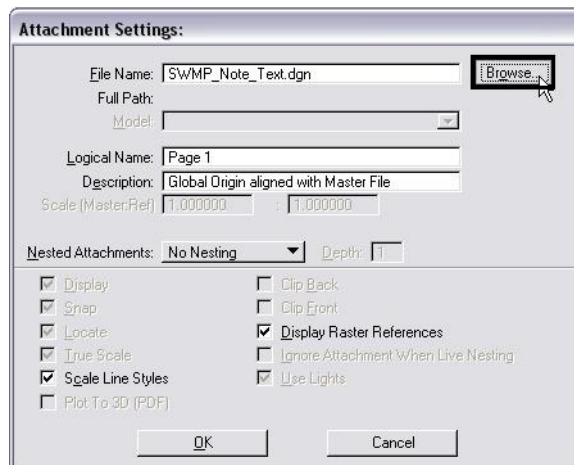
Attachment Settings:

File Name: SWMP_Note_Text.dgn
Browse...
Full Path:
Model:

Logical Name: Page 1
Description: Global Origin aligned with Master File
Scale (Master:Ref) 1.000000 : 1.000000

Nested Attachments: No Nesting
Depth: 1

Display
Snap
Locate
True Scale
Scale Line Styles
Plot To 3D (PDF)

Clip Back
Clip Front
Display Raster References
Ignore Attachment When Live Nesting
Use Lights

OK
Cancel